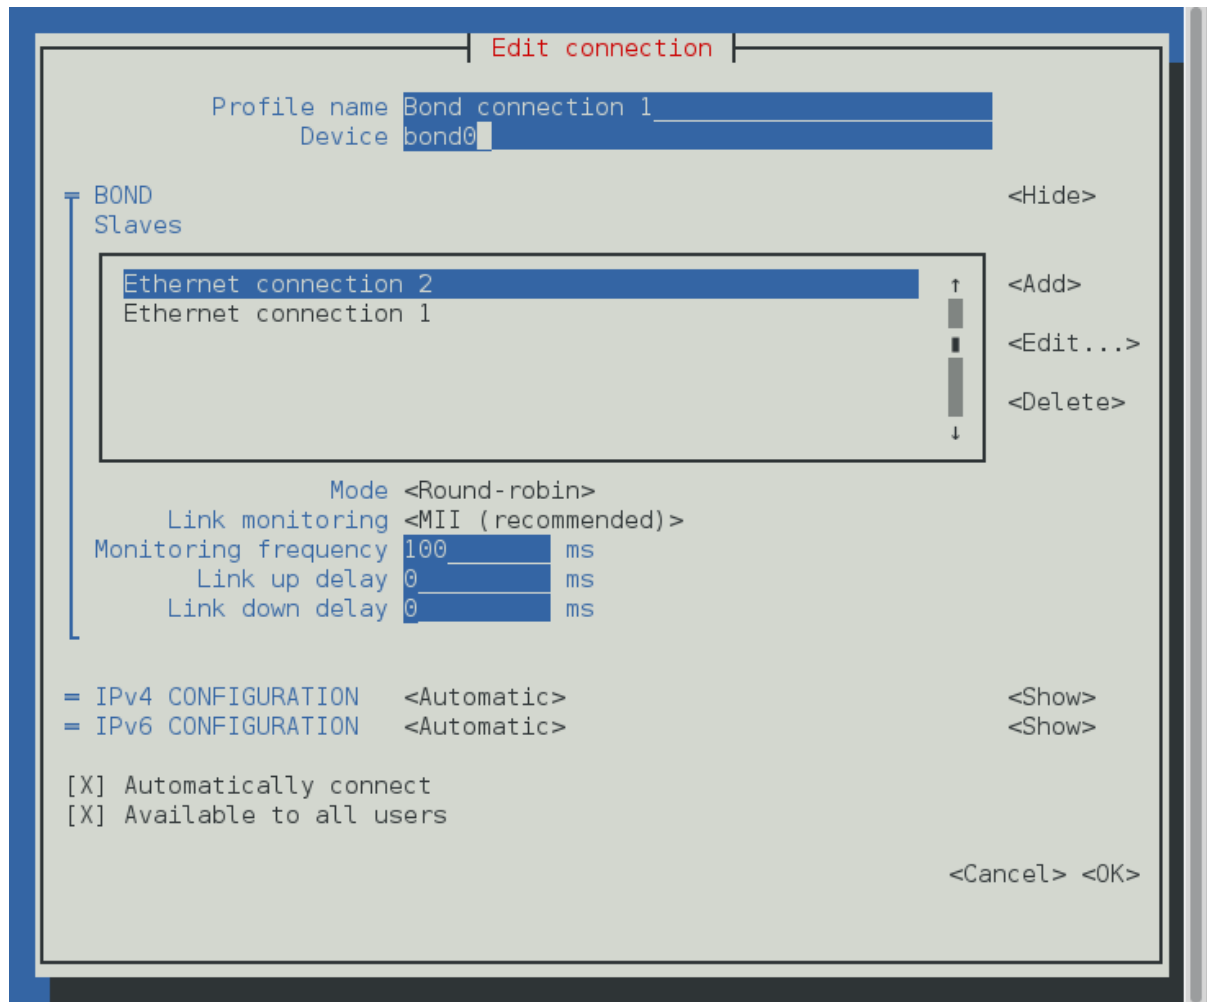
Edit connection

Profile name Bond connection 1
Device bond0

═ BOND <Hide>
Slaves

Ethernet connection 2
Ethernet connection 1

↑
↓

<Add>
<Edit...>
<Delete>

Mode <Round-robin>
Link monitoring <MII (recommended)>
Monitoring frequency 100 ms
Link up delay 0 ms
Link down delay 0 ms

═ IPv4 CONFIGURATION <Automatic> <Show>
═ IPv6 CONFIGURATION <Automatic> <Show>

[X] Automatically connect
[X] Available to all users

<Cancel> <OK>